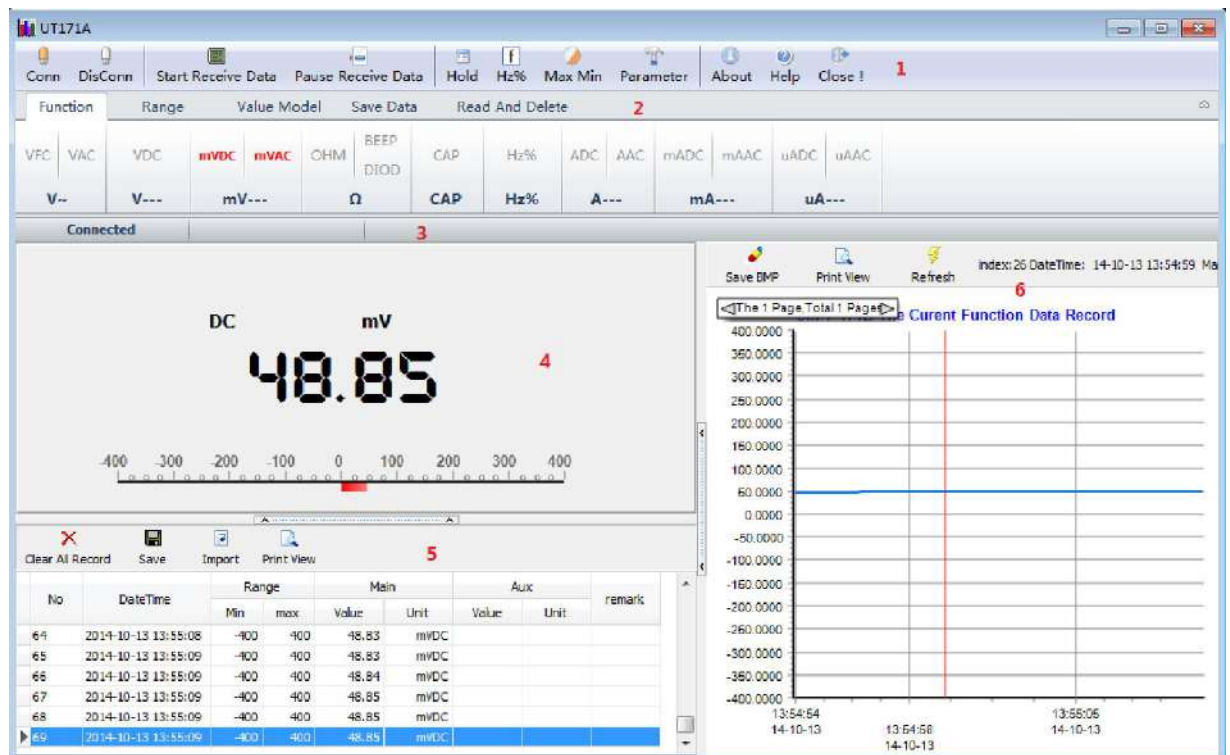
UT171A

Conn DisConn Start Receive Data Pause Receive Data Hold Hz% Max Min Parameter About Help Close ! 1

Function Range Value Model Save Data Read And Delete 2

VFC VAC VDC mVDC mVAC OHM BEEP DIOD CAP Hz% ADC AAC mADC mAAC uADC uAAC

V~ V--- mV--- Ω CAP Hz% A--- mA--- uA---

Connected 3

DC mV

48.85 4

-400 -300 -200 -100 0 100 200 300 400

Clear All Record Save Import Print View 5

| No | DateTime | Range Min | Range max | Main Value | Main Unit | Aux Value | Aux Unit | remark |
|---|---|---|---|---|---|---|---|---|
| 64 | 2014-10-13 13:55:08 | -400 | 400 | 48.83 | mVDC | | | |
| 65 | 2014-10-13 13:55:09 | -400 | 400 | 48.83 | mVDC | | | |
| 66 | 2014-10-13 13:55:09 | -400 | 400 | 48.84 | mVDC | | | |
| 67 | 2014-10-13 13:55:09 | -400 | 400 | 48.85 | mVDC | | | |
| 68 | 2014-10-13 13:55:09 | -400 | 400 | 48.85 | mVDC | | | |
| 69 | 2014-10-13 13:55:09 | -400 | 400 | 48.85 | mVDC | | | |

Save BMP Print View Refresh index:26 DateTime: 14-10-13 13:54:59 Ma

6

The 1 Page Total 1 Page e Curent Function Data Record

400.0000
350.0000
300.0000
250.0000
200.0000
150.0000
100.0000
50.0000
0.0000
-50.0000
-100.0000
-150.0000
-200.0000
-250.0000
-300.0000
-350.0000
-400.0000

13:54:54 14-10-13
13:54:58 14-10-13
13:55:05 14-10-13